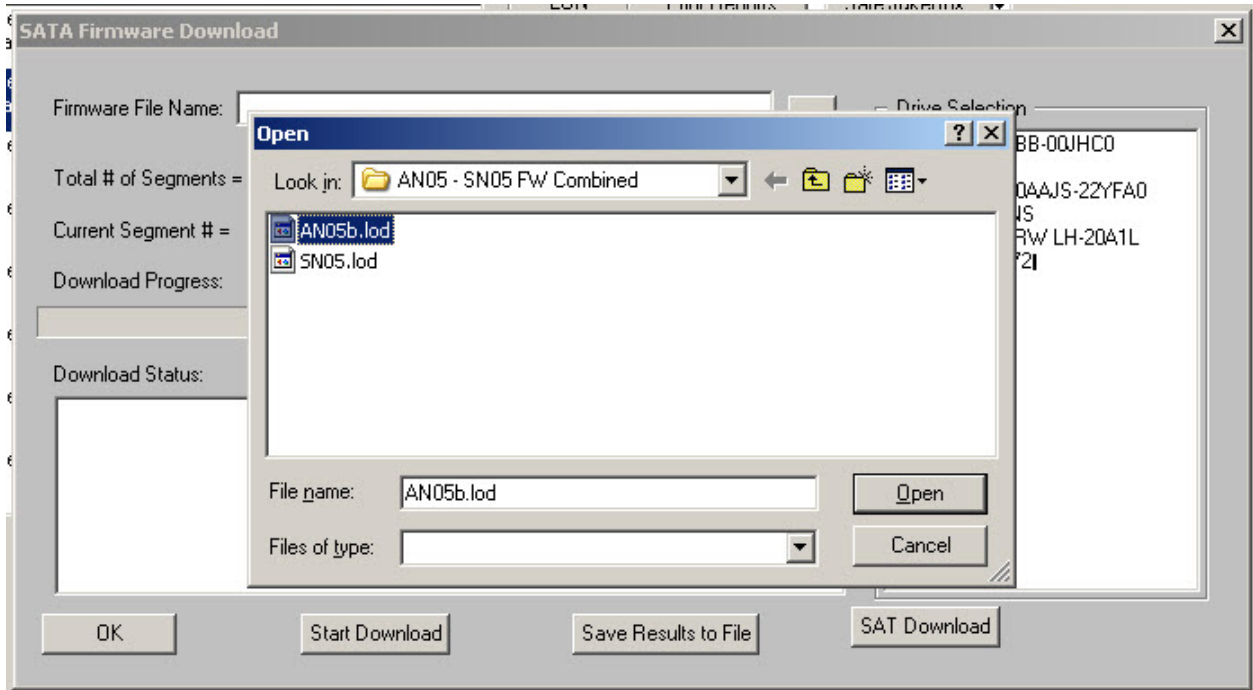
SATA Firmware Download

Firmware File Name:

Total # of Segments =

Current Segment # =

Download Progress:

Download Status:

Drive Selection

BB-00JHC0

0AAJS-22YFA0
NS
RW LH-20A1L
72

Open

Look in: AN05 - SN05 FW Combined

AN05b.lod
SN05.lod

File name: AN05b.lod

Files of type:

Open

Cancel

OK

Start Download

Save Results to File

SAT Download